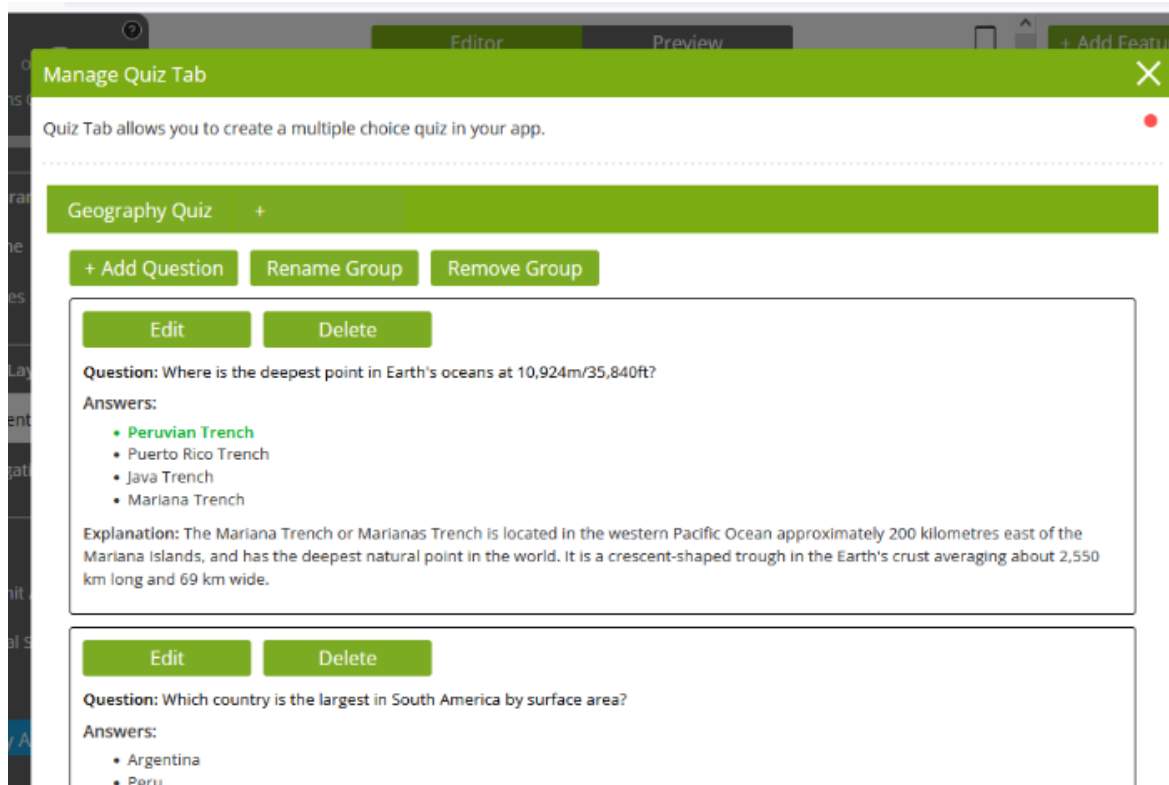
Editor Preview + Add Featu

Manage Quiz Tab

Quiz Tab allows you to create a multiple choice quiz in your app.

Geography Quiz +

+ Add Question Rename Group Remove Group

Edit Delete

**Question:** Where is the deepest point in Earth's oceans at 10,924m/35,840ft?

Answers:

- Peruvian Trench
- Puerto Rico Trench
- Java Trench
- Mariana Trench

**Explanation:** The Mariana Trench or Marianas Trench is located in the western Pacific Ocean approximately 200 kilometres east of the Mariana Islands, and has the deepest natural point in the world. It is a crescent-shaped trough in the Earth's crust averaging about 2,550 km long and 69 km wide.

Edit Delete

**Question:** Which country is the largest in South America by surface area?

Answers:

- Argentina
- Peru